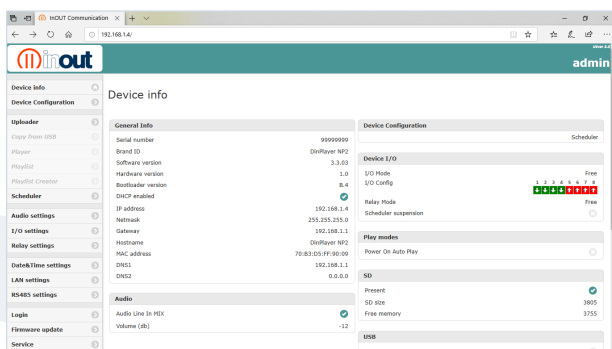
InOUT Communication × + ∨

← → ↻ ⌂ ⓘ 192.168.1.4/

inout

silver 0.4

admin

Device info

Device Configuration

Uploader

Copy from USB

Player

Playlist

Playlist Creator

Scheduler

Audio settings

I/O settings

Relay settings

Date&Time settings

LAN settings

RS485 settings

Login

Firmware update

Service

Device info

General Info

| | |
|---|---|
| Serial number | 99999999 |
| Brand ID | DinPlayer NP2 |
| Software version | 3.3.03 |
| Hardware version | 1.0 |
| Bootloader version | 8.4 |
| DHCP enabled | |
| IP address | 192.168.1.4 |
| Netmask | 255.255.255.0 |
| Gateway | 192.168.1.1 |
| Hostname | DinPlayer NP2 |
| MAC address | 70:B3:D5:FF:90:09 |
| DNS1 | 192.168.1.1 |
| DNS2 | 0.0.0.0 |

Audio

| | |
|---|---|
| Audio Line In MIX | |
| Volume (db) | -12 |

Device Configuration

Scheduler

Device I/O

| | |
|---|---|
| I/O Mode | Free |
| I/O Config | 1 2 3 4 5 6 7 8 |
| Relay Mode | Free |
| Scheduler suspension | |

Play modes

Power On Auto Play

SD

| | |
|---|---|
| Present | |
| SD size | 3805 |
| Free memory | 3755 |

USB